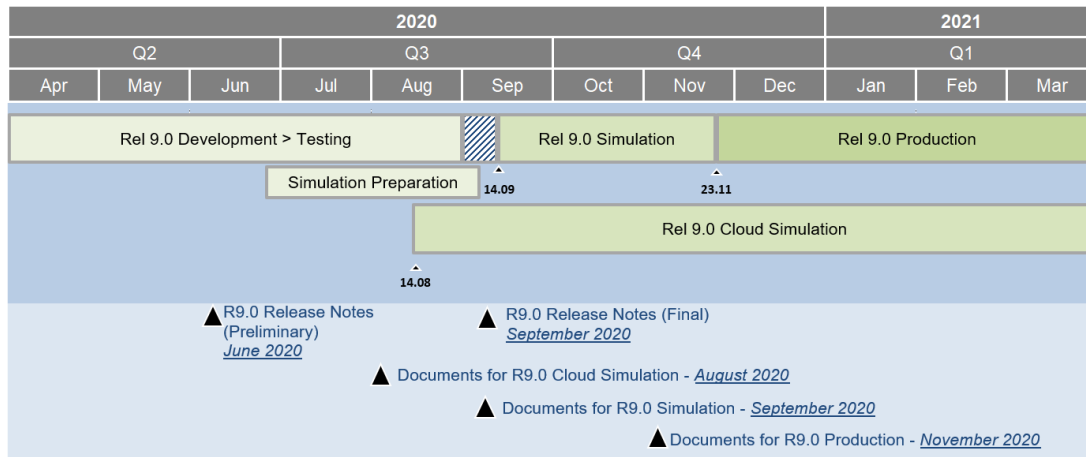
2020 | 2021
Q2 | Q3 | Q4 | Q1
Apr | May | Jun | Jul | Aug | Sep | Oct | Nov | Dec | Jan | Feb | Mar

Rel 9.0 Development > Testing
Rel 9.0 Simulation
Rel 9.0 Production
Simulation Preparation
14.09
23.11
Rel 9.0 Cloud Simulation
14.08

R9.0 Release Notes (Preliminary) June 2020
R9.0 Release Notes (Final) September 2020
Documents for R9.0 Cloud Simulation - August 2020
Documents for R9.0 Simulation - September 2020
Documents for R9.0 Production - November 2020